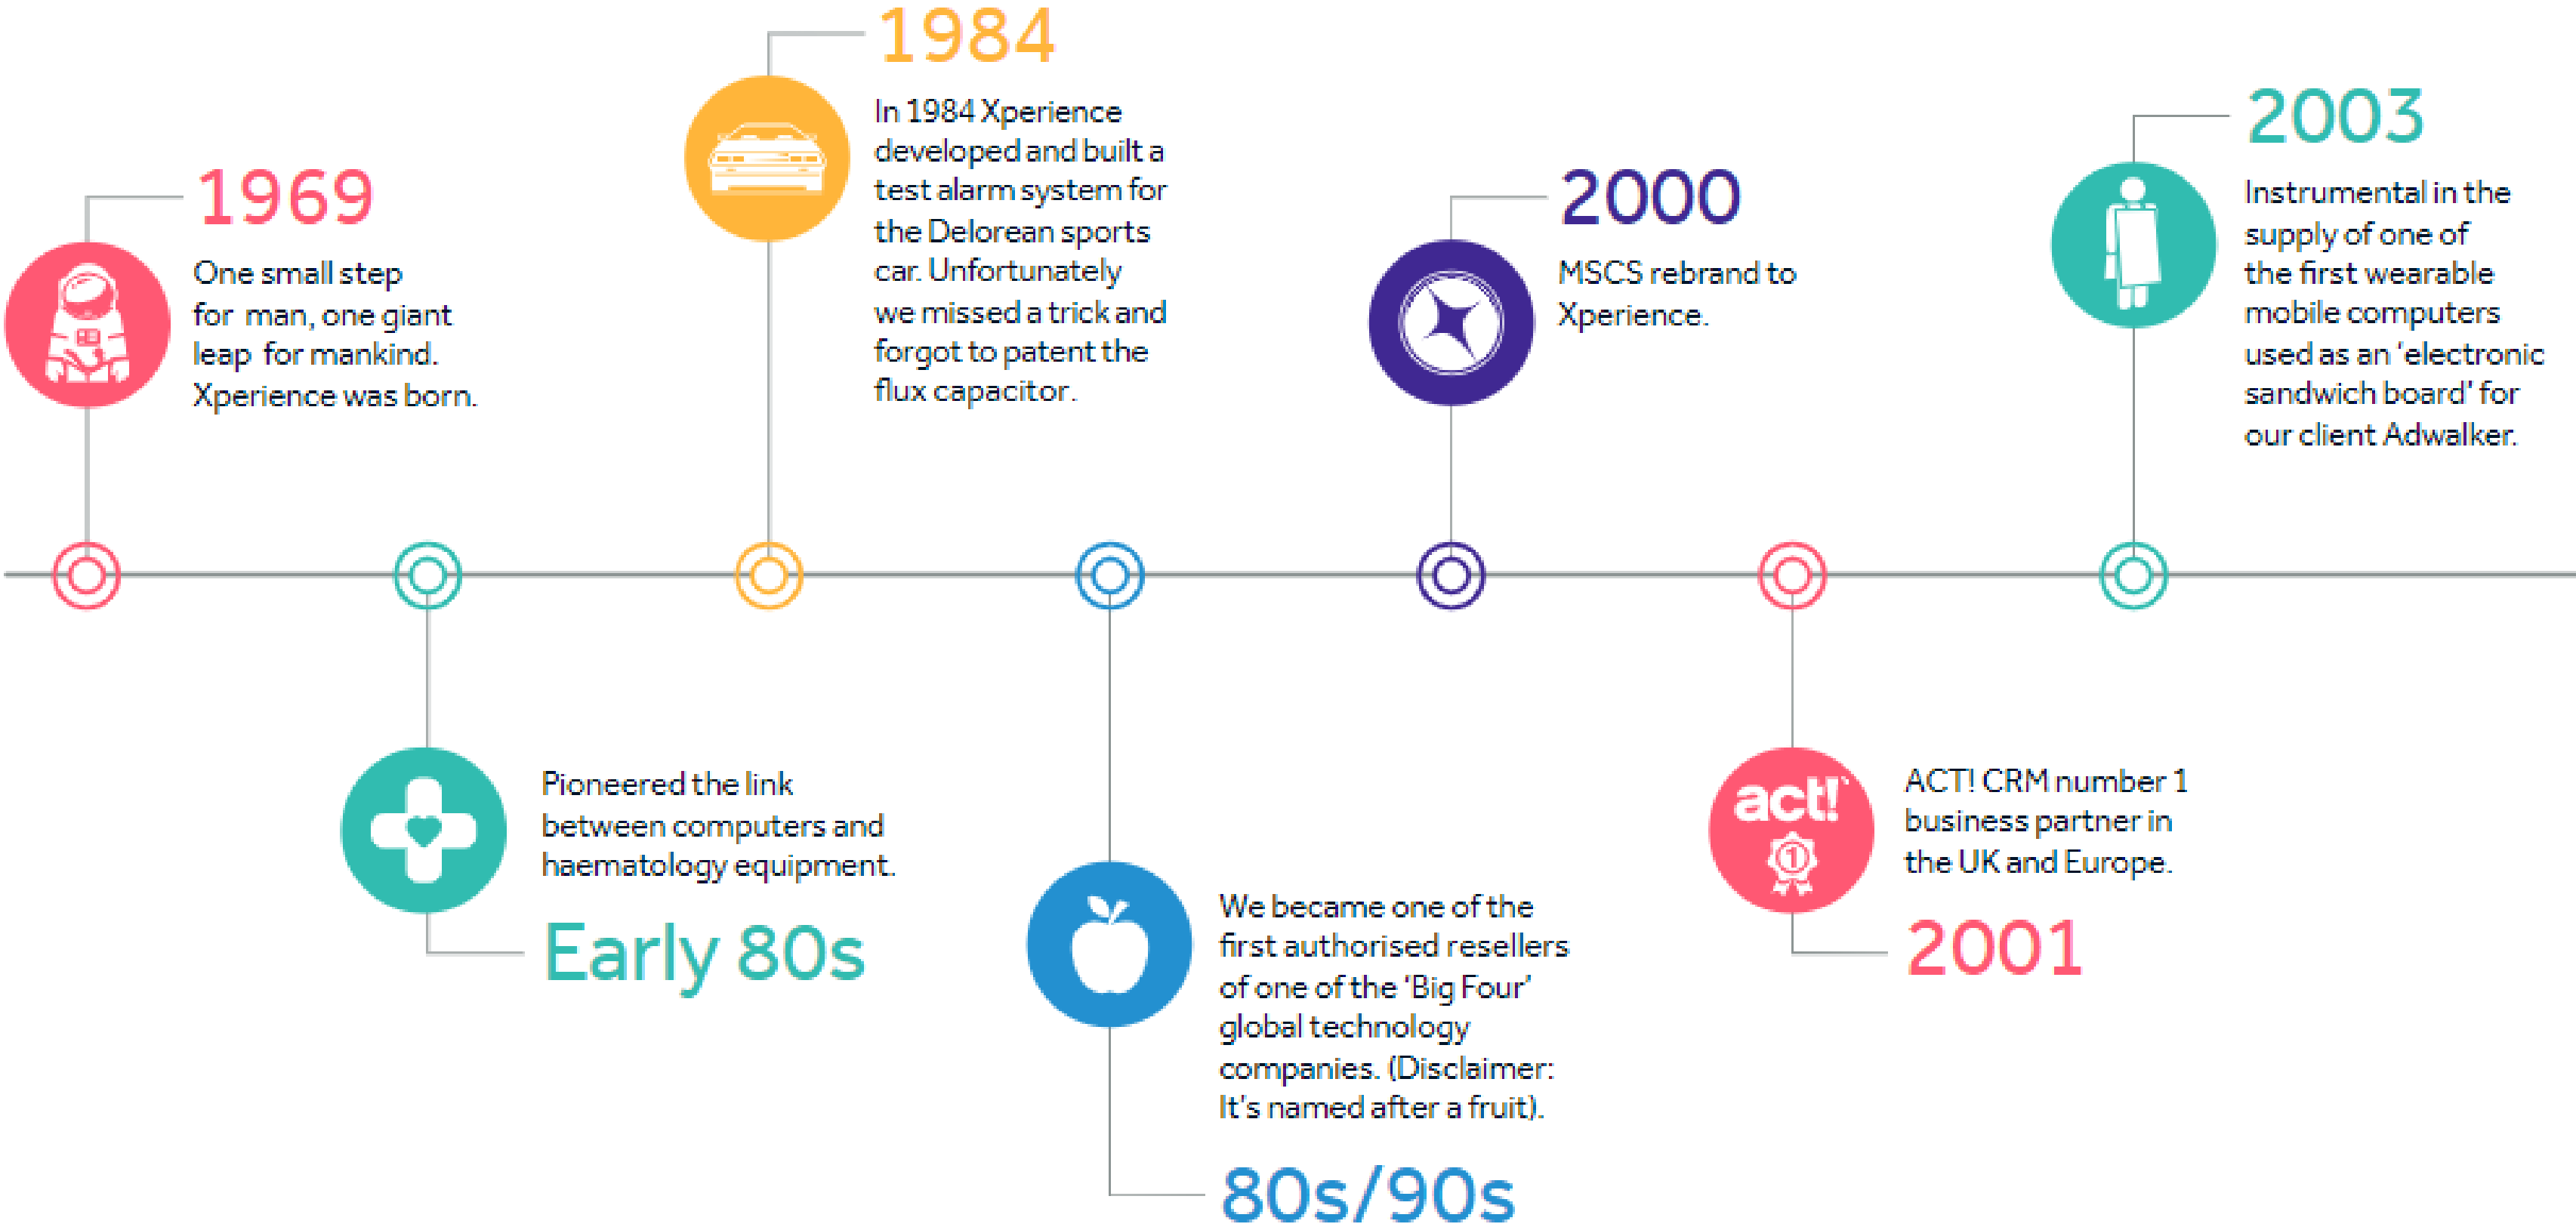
1969

One small step for man, one giant leap for mankind. Xperience was born.

Pioneered the link between computers and haematology equipment.

Early 80s

1984

In 1984 Xperience developed and built a test alarm system for the Delorean sports car. Unfortunately we missed a trick and forgot to patent the flux capacitor.

We became one of the first authorised resellers of one of the 'Big Four' global technology companies. (Disclaimer: It's named after a fruit).

80s/90s

2000

MSCS rebrand to Xperience.

act!

ACT! CRM number 1 business partner in the UK and Europe.

2001

2003

Instrumental in the supply of one of the first wearable mobile computers used as an 'electronic sandwich board' for our client Adwalker.